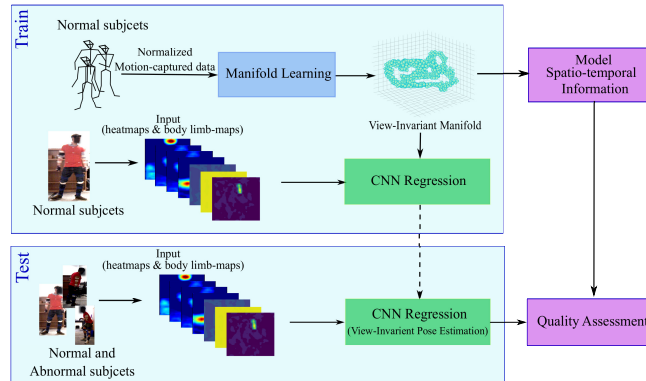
Train

Normal subjcets

Normalized Motion-captured data

Manifold Learning

View-Invariant Manifold

Model Spatio-temporal Information

Input (heatmaps & body limb-maps)

Normal subjcets

CNN Regression

Test

Input (heatmaps & body limb-maps)

Normal and Abnormal subjcets

CNN Regression (View-Invariant Pose Estimation)

Quality Assessment